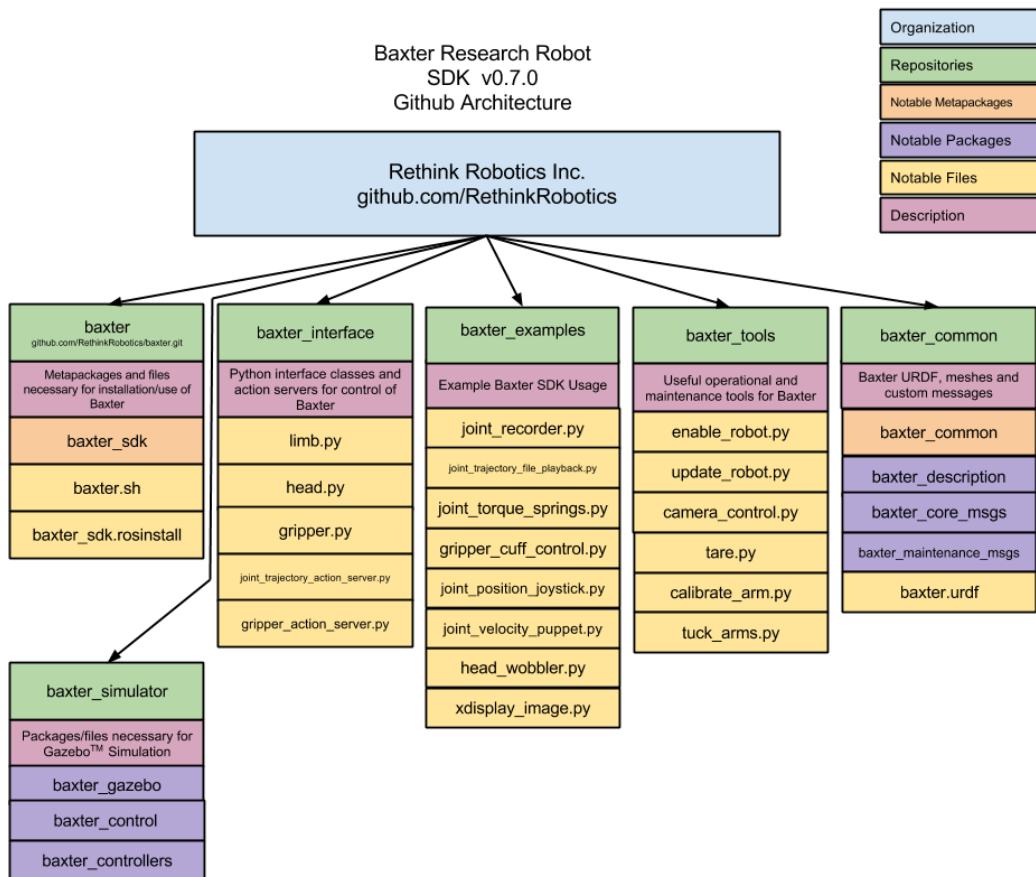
Baxter Research Robot
SDK v0.7.0
Github Architecture

Organization
Repositories
Notable Metapackages
Notable Packages
Notable Files
Description

Rethink Robotics Inc.
github.com/RethinkRobotics

baxter
github.com/RethinkRobotics/baxter.git
Metapackages and files necessary for installation/use of Baxter
baxter_sdk
baxter.sh
baxter_sdk.rosinstall

baxter_interface
Python interface classes and action servers for control of Baxter
limb.py
head.py
gripper.py
joint_trajectory_action_server.py
gripper_action_server.py

baxter_examples
Example Baxter SDK Usage
joint_recorder.py
joint_trajectory_file_playback.py
joint_torque_springs.py
gripper_cuff_control.py
joint_position_joystick.py
joint_velocity_puppet.py
head_wobbler.py
xdisplay_image.py

baxter_tools
Useful operational and maintenance tools for Baxter
enable_robot.py
update_robot.py
camera_control.py
tare.py
calibrate_arm.py
tuck_arms.py

baxter_common
Baxter URDF, meshes and custom messages
baxter_common
baxter_description
baxter_core_msgs
baxter_maintenance_msgs
baxter.urdf

baxter_simulator
Packages/files necessary for Gazebo$^{TM}$ Simulation
baxter_gazebo
baxter_control
baxter_controllers